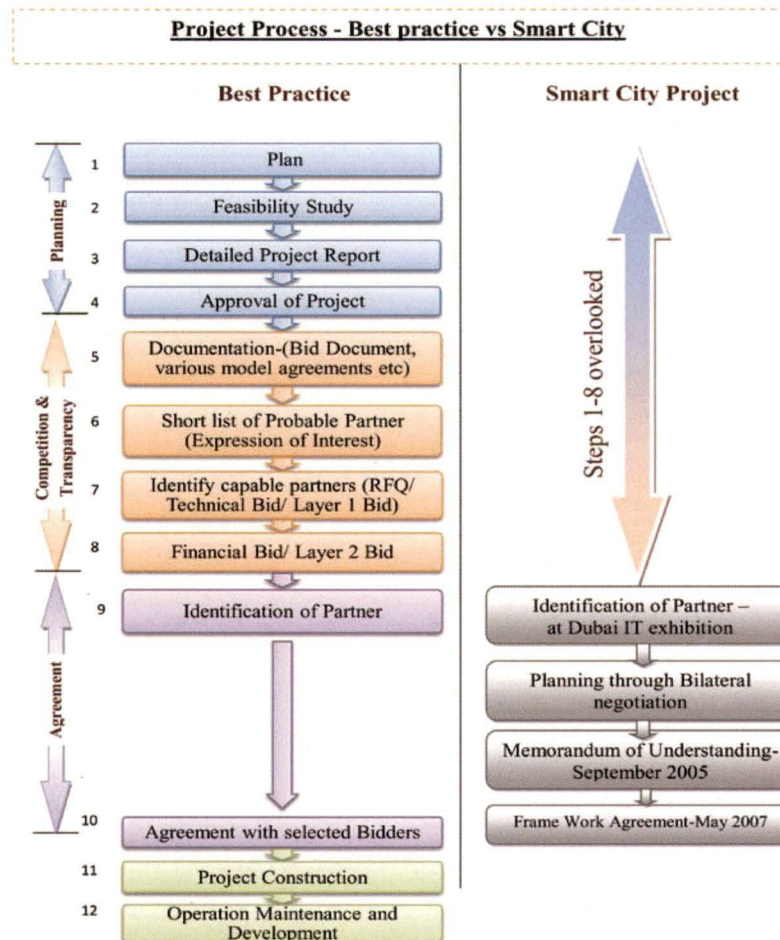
Project Process - Best practice vs Smart City

Best Practice

Planning

1 Plan

2 Feasibility Study

3 Detailed Project Report

4 Approval of Project

Competition & Transparency

5 Documentation-(Bid Document, various model agreements etc)

6 Short list of Probable Partner (Expression of Interest)

7 Identify capable partners (RFQ/ Technical Bid/ Layer 1 Bid)

8 Financial Bid/ Layer 2 Bid

Agreement

9 Identification of Partner

10 Agreement with selected Bidders

11 Project Construction

12 Operation Maintenance and Development

Smart City Project

Steps 1-8 overlooked

Identification of Partner – at Dubai IT exhibition

Planning through Bilateral negotiation

Memorandum of Understanding- September 2005

Frame Work Agreement-May 2007